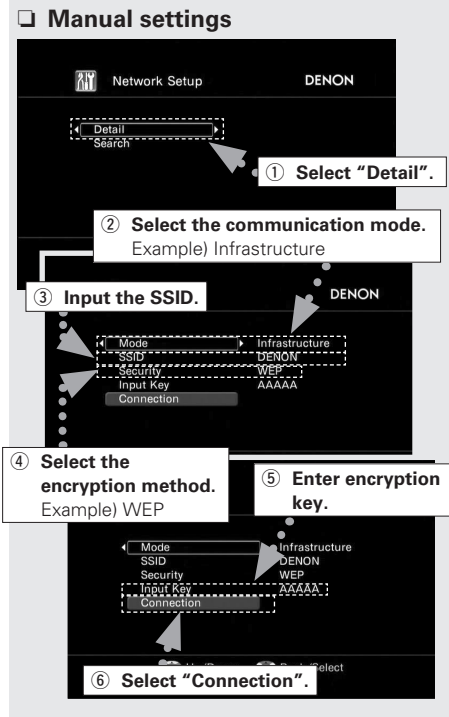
❑ Manual settings

Network Setup DENON

Detail
Search

① Select "Detail".

② Select the communication mode.
Example) Infrastructure

③ Input the SSID.

DENON

| Mode | Infrastructure |
|---|---|
| SSID | DENON |
| Security | WEP |
| Input Key | AAAAA |
| Connection | |

④ Select the encryption method.
Example) WEP

⑤ Enter encryption key.

| Mode | Infrastructure |
|---|---|
| SSID | DENON |
| Security | WEP |
| Input Key | AAAAA |
| Connection | |

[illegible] Return/Select

⑥ Select "Connection".